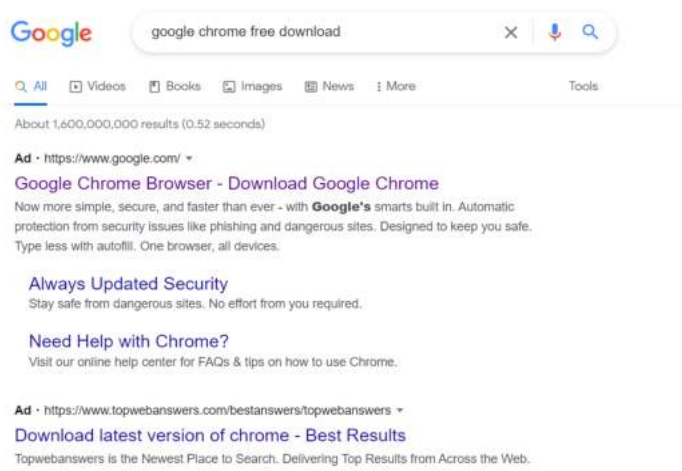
Google

google chrome free download

All  Videos  Books  Images  News  More  Tools

About 1,600,000,000 results (0.52 seconds)

Ad · https://www.google.com/

Google Chrome Browser - Download Google Chrome

Now more simple, secure, and faster than ever - with **Google's** smarts built in. Automatic protection from security issues like phishing and dangerous sites. Designed to keep you safe. Type less with autofill. One browser, all devices.

Always Updated Security

Stay safe from dangerous sites. No effort from you required.

Need Help with Chrome?

Visit our online help center for FAQs & tips on how to use Chrome.

Ad · https://www.topwebanswers.com/bestanswers/topwebanswers

Download latest version of chrome - Best Results

Topwebanswers is the Newest Place to Search. Delivering Top Results from Across the Web.